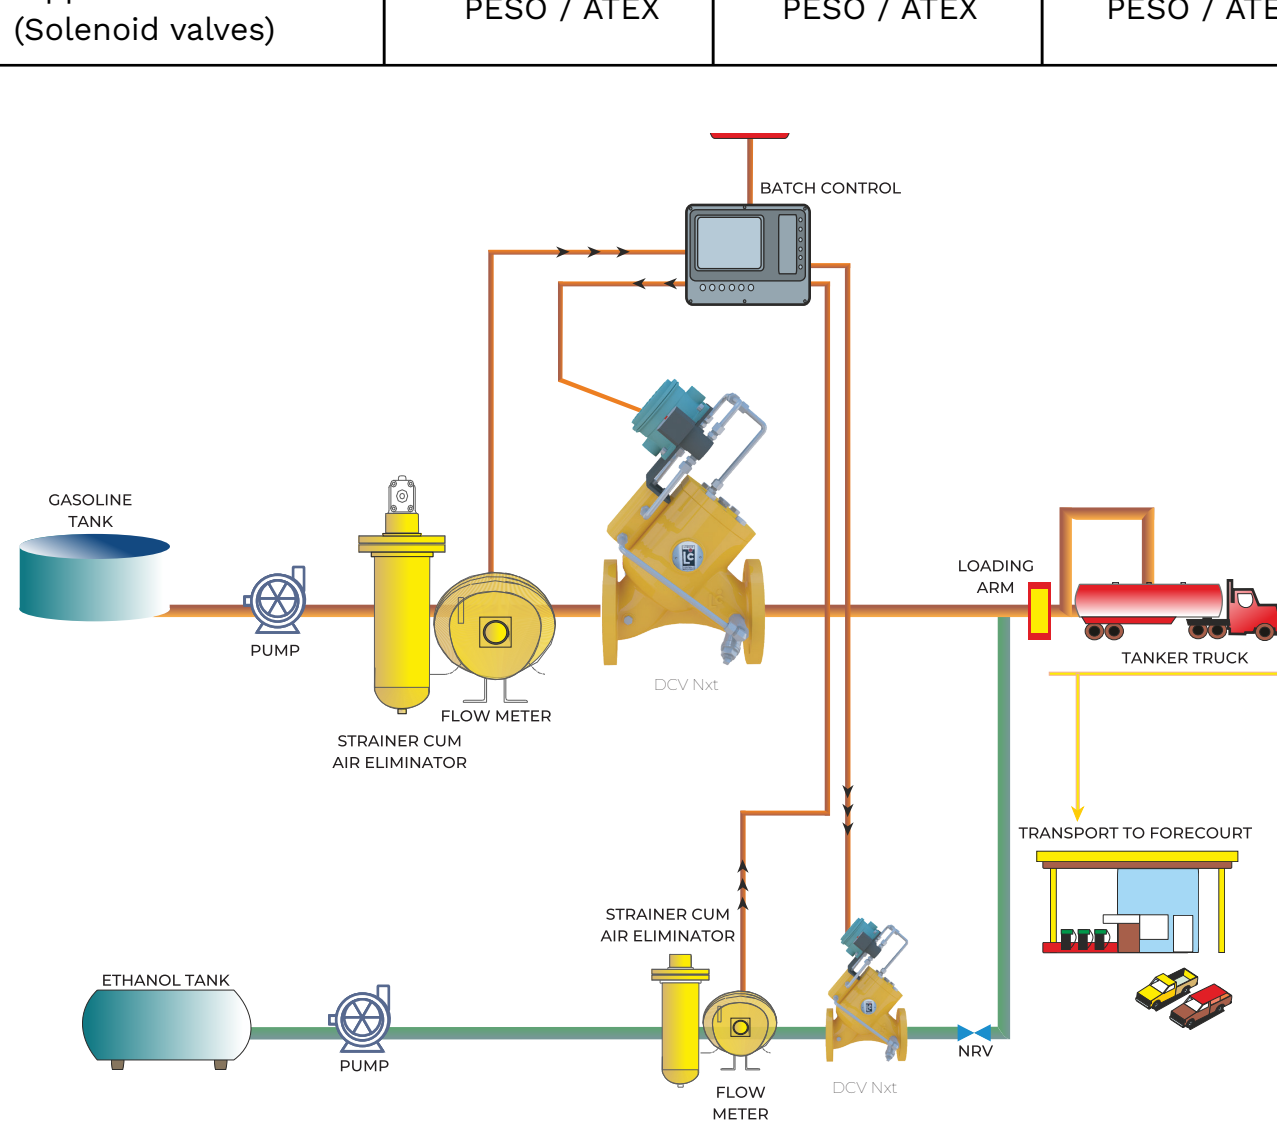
| (Solenoid valves) | PESO / ATEX | PESO / ATEX | PESO / ATE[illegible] |
|---|---|---|---|

BATCH CONTROL

GASOLINE TANK

PUMP

STRAINER CUM AIR ELIMINATOR

FLOW METER

DCV Nxt

LOADING ARM

TANKER TRUCK

TRANSPORT TO FORECOURT

STRAINER CUM AIR ELIMINATOR

ETHANOL TANK

PUMP

FLOW METER

DCV Nxt

NRV